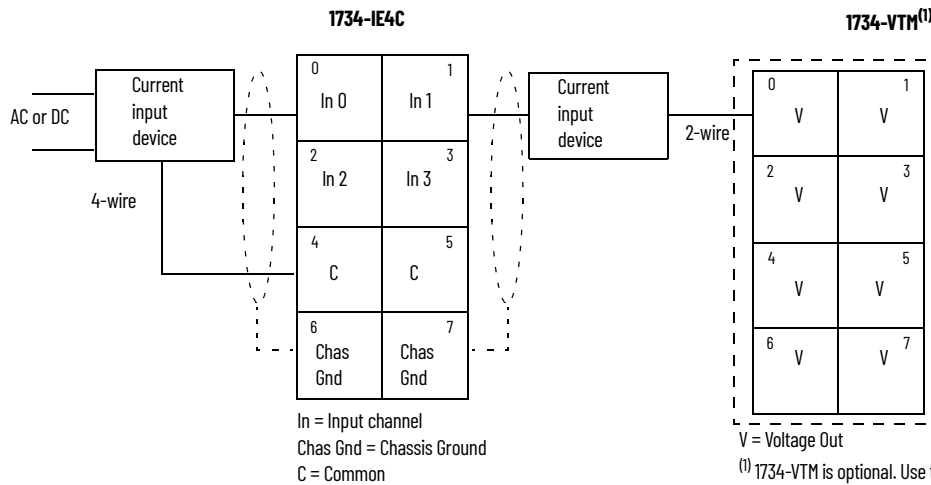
1734-IE4C

1734-VTM$^{(1)}$

AC or DC

Current input device

4-wire

0
In 0

1
In 1

2
In 2

3
In 3

4
C

5
C

6
Chas Gnd

7
Chas Gnd

In = Input channel
Chas Gnd = Chassis Ground
C = Common

Current input device

2-wire

0
V

1
V

2
V

3
V

4
V

5
V

6
V

7
V

V = Voltage Out

$^{(1)}$ 1734-VTM is optional. Use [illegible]